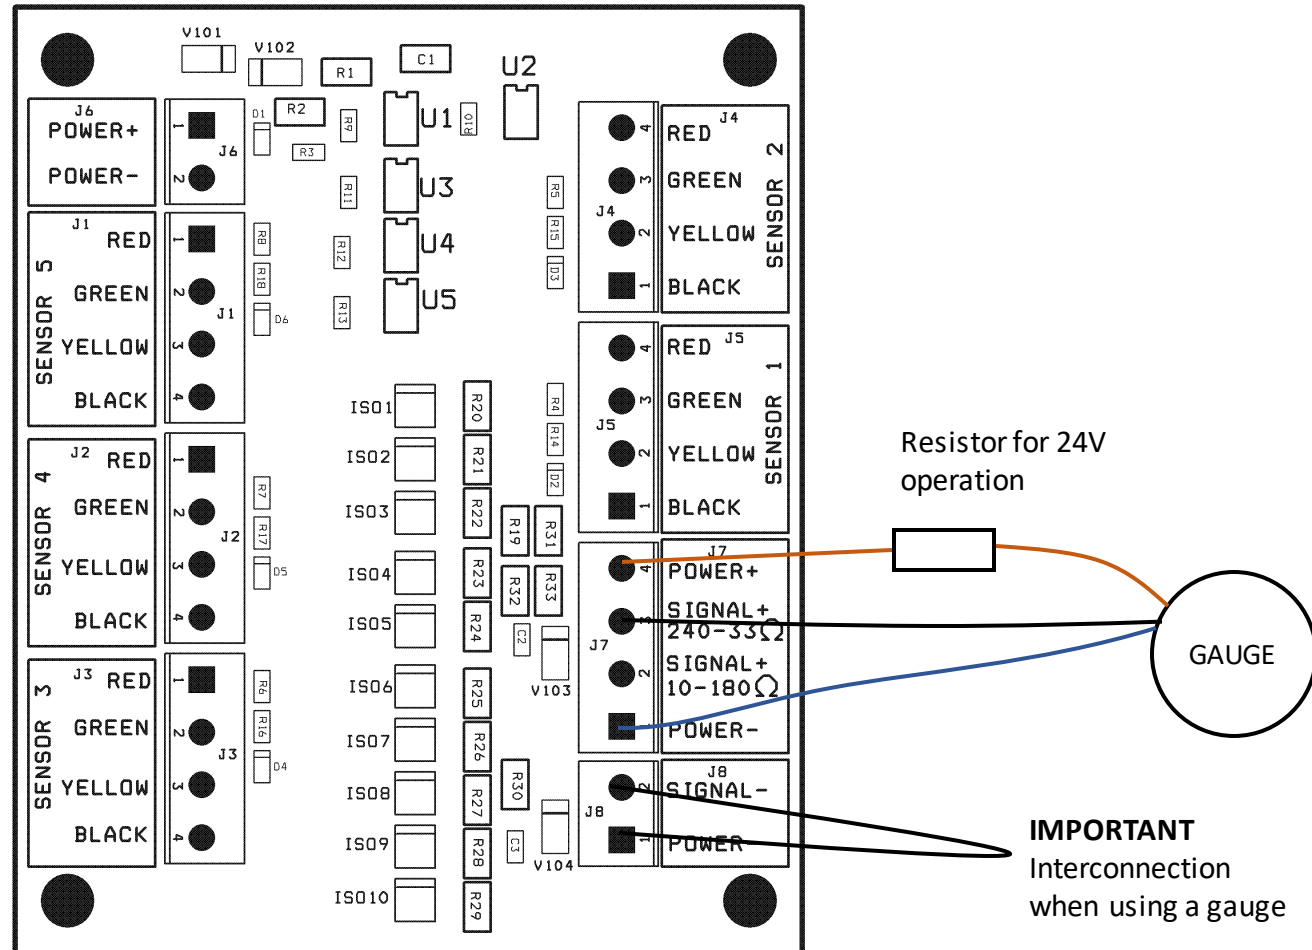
V101
V102
R1
C1
U2
J6
POWER+
POWER-
1
2
J6
D1
R2
R3
R9
U1
R10
U3
R11
U4
R12
U5
R13
J1
SENSOR 5
RED
GREEN
YELLOW
BLACK
1
2
3
4
J1
R8
R18
D6
J4
RED
GREEN
YELLOW
BLACK
SENSOR 2
4
3
2
1
J4
R5
R15
D3
J5
RED
GREEN
YELLOW
BLACK
SENSOR 1
4
3
2
1
J5
R4
R14
D2
J2
SENSOR 4
RED
GREEN
YELLOW
BLACK
1
2
3
4
J2
R7
R17
D5
ISO1
ISO2
ISO3
ISO4
ISO5
ISO6
ISO7
ISO8
ISO9
ISO10
R20
R21
R22
R23
R24
R25
R26
R27
R28
R29
R19
R31
R32
R33
C2
V103
J7
POWER+
SIGNAL+
240-33Ω
SIGNAL+
10-180Ω
POWER-
4
3
2
1
J7
J3
SENSOR 3
RED
GREEN
YELLOW
BLACK
1
2
3
4
J3
R6
R16
D4
R30
C3
V104
J8
SIGNAL-
POWER-
2
1
J8
Resistor for 24V operation
GAUGE
IMPORTANT
Interconnection when using a gauge